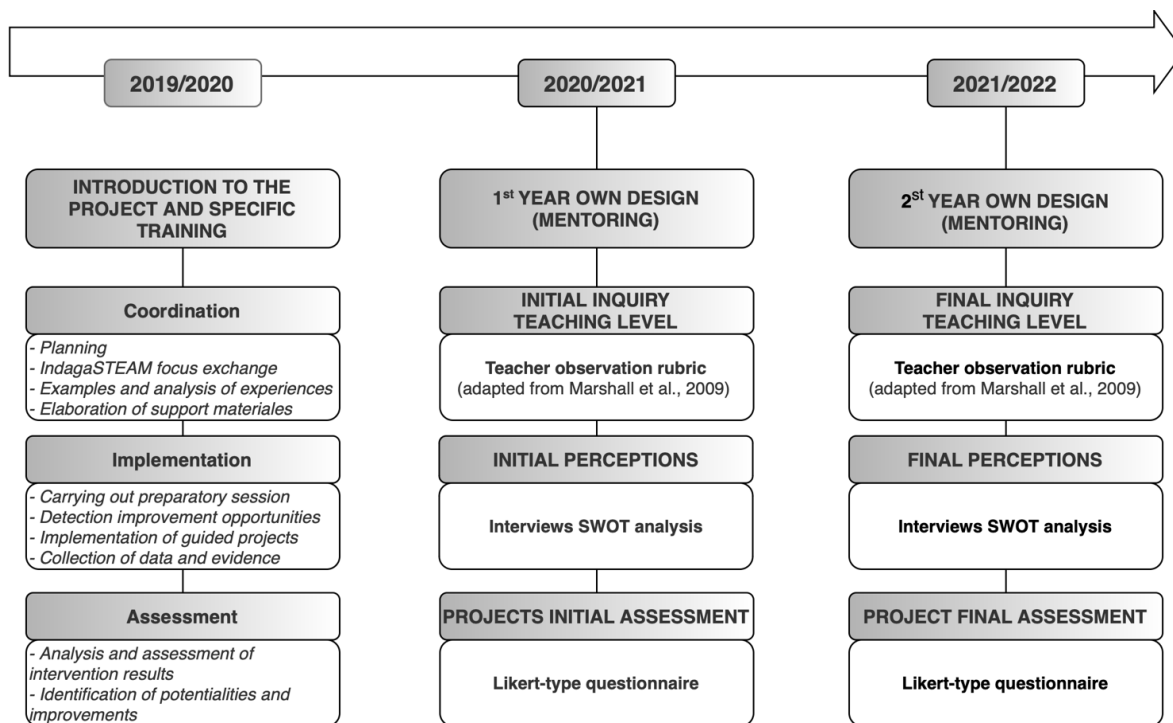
2019/2020

INTRODUCTION TO THE PROJECT AND SPECIFIC TRAINING

Coordination

- Planning
- IndagaSTEAM focus exchange
- Examples and analysis of experiences
- Elaboration of support materiales

Implementation

- Carrying out preparatory session
- Detection improvement opportunities
- Implementation of guided projects
- Collection of data and evidence

Assessment

- Analysis and assessment of intervention results
- Identification of potentialities and improvements

2020/2021

1$^{st}$ YEAR OWN DESIGN (MENTORING)

INITIAL INQUIRY TEACHING LEVEL

Teacher observation rubric (adapted from Marshall et al., 2009)

INITIAL PERCEPTIONS

Interviews SWOT analysis

PROJECTS INITIAL ASSESSMENT

Likert-type questionnaire

2021/2022

2$^{st}$ YEAR OWN DESIGN (MENTORING)

FINAL INQUIRY TEACHING LEVEL

Teacher observation rubric (adapted from Marshall et al., 2009)

FINAL PERCEPTIONS

Interviews SWOT analysis

PROJECT FINAL ASSESSMENT

Likert-type questionnaire